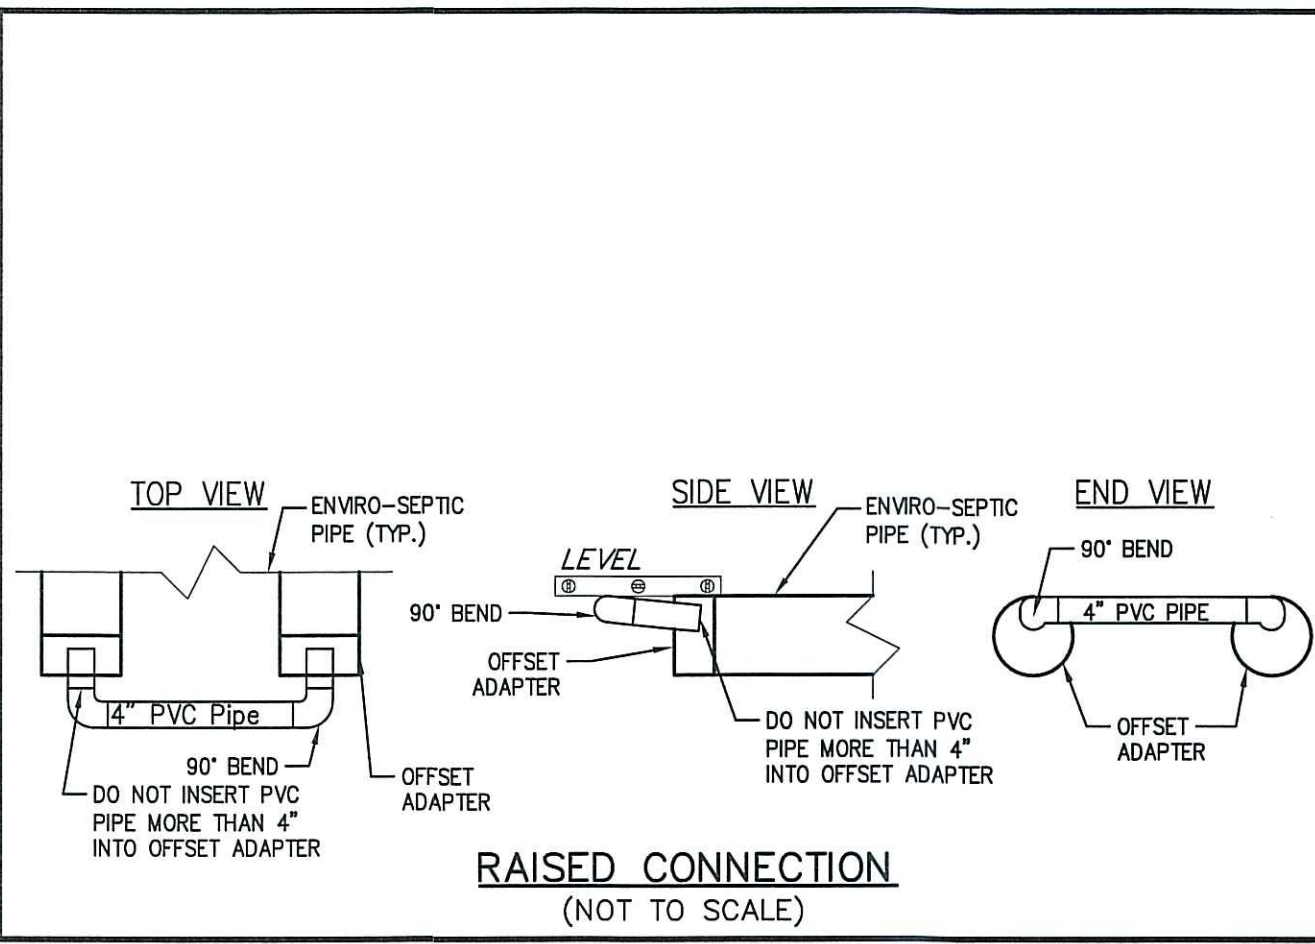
TOP VIEW

ENVIRO-SEPTIC PIPE (TYP.)

4" PVC Pipe

90° BEND

DO NOT INSERT PVC PIPE MORE THAN 4" INTO OFFSET ADAPTER

OFFSET ADAPTER

SIDE VIEW

ENVIRO-SEPTIC PIPE (TYP.)

LEVEL

90° BEND

OFFSET ADAPTER

DO NOT INSERT PVC PIPE MORE THAN 4" INTO OFFSET ADAPTER

END VIEW

90° BEND

4" PVC PIPE

OFFSET ADAPTER

RAISED CONNECTION
(NOT TO SCALE)